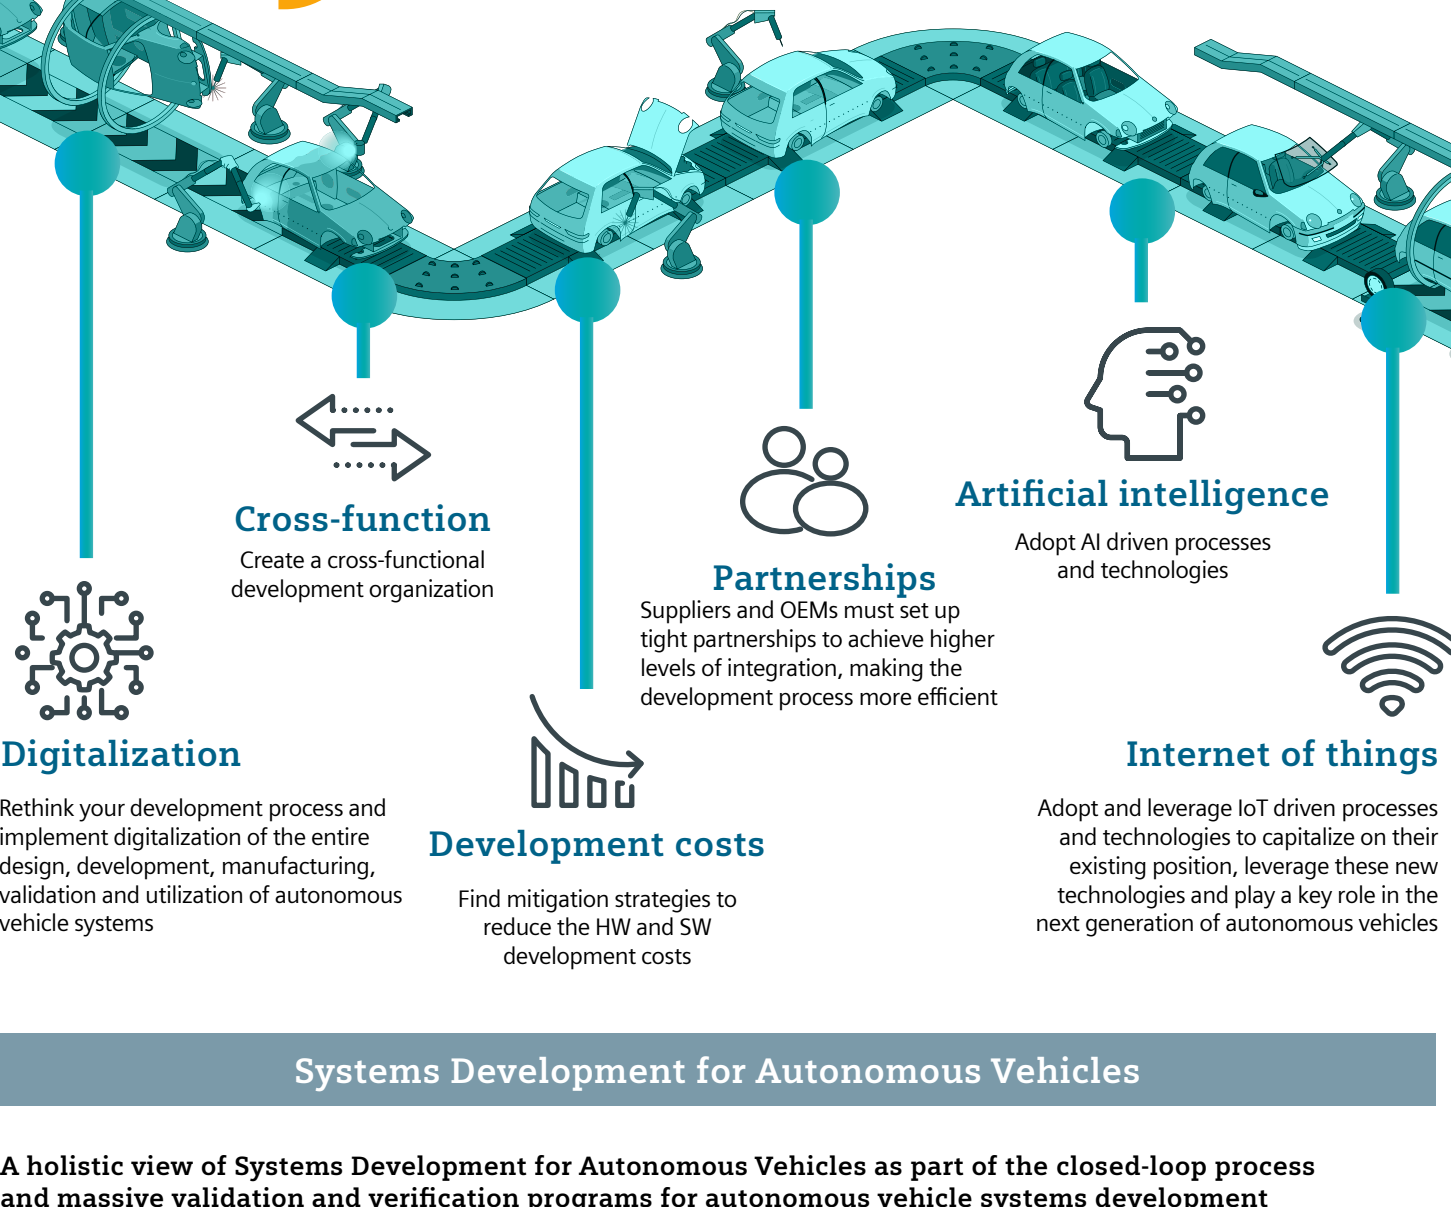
Cross-function

Create a cross-functional development organization

Partnerships

Suppliers and OEMs must set up tight partnerships to achieve higher levels of integration, making the development process more efficient

Artificial intelligence

Adopt AI driven processes and technologies

Digitalization

Rethink your development process and implement digitalization of the entire design, development, manufacturing, validation and utilization of autonomous vehicle systems

Development costs

Find mitigation strategies to reduce the HW and SW development costs

Internet of things

Adopt and leverage IoT driven processes and technologies to capitalize on their existing position, leverage these new technologies and play a key role in the next generation of autonomous vehicles

Systems Development for Autonomous Vehicles

A holistic view of Systems Development for Autonomous Vehicles as part of the closed-loop process and massive validation and verification programs for autonomous vehicle systems development